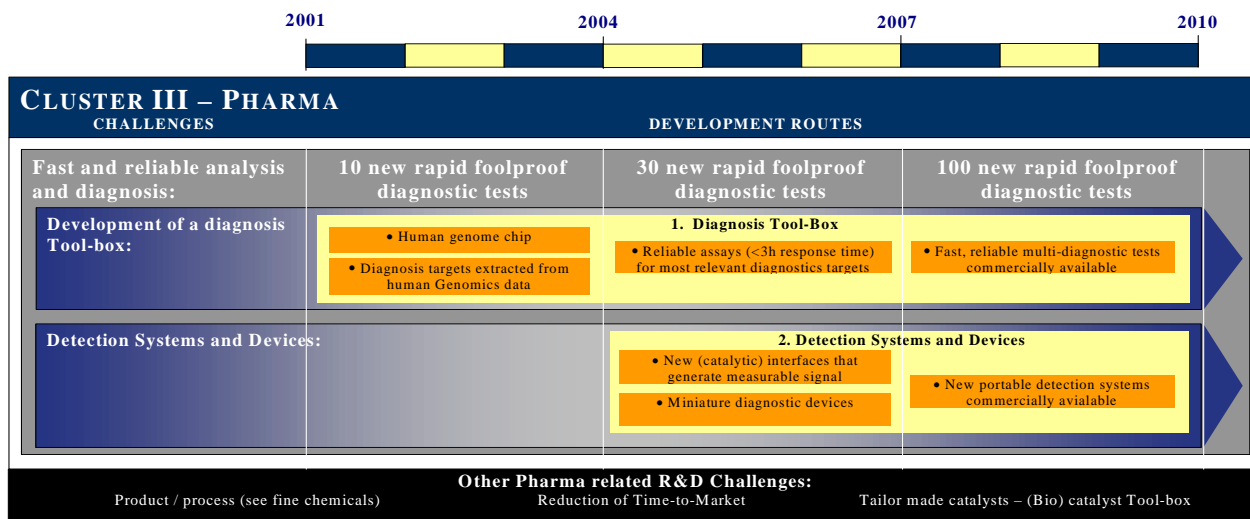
2001 2004 2007 2010

CLUSTER III – PHARMA

CHALLENGES

DEVELOPMENT ROUTES

Fast and reliable analysis and diagnosis:

10 new rapid foolproof diagnostic tests

30 new rapid foolproof diagnostic tests

100 new rapid foolproof diagnostic tests

Development of a diagnosis Tool-box:

1. Diagnosis Tool-Box

• Human genome chip

• Diagnosis targets extracted from human Genomics data

• Reliable assays (<3h response time) for most relevant diagnostics targets

• Fast, reliable multi-diagnostic tests commercially available

Detection Systems and Devices:

2. Detection Systems and Devices

• New (catalytic) interfaces that generate measurable signal

• Miniature diagnostic devices

• New portable detection systems commercially avialable

Other Pharma related R&D Challenges:

Product / process (see fine chemicals)

Reduction of Time-to-Market

Tailor made catalysts – (Bio) catalyst Tool-box